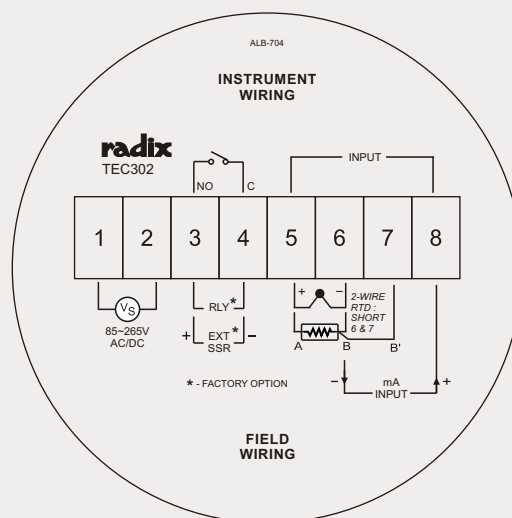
ALB-704

INSTRUMENT WIRING

radix
TEC302

NO C

INPUT

| 1 | 2 | 3 | 4 | 5 | 6 | 7 | 8 |
|---|---|---|---|---|---|---|---|

$V_S$
85~265V
AC/DC

RLY*

+ EXT* −
SSR

+ −

2-WIRE RTD : SHORT 6 & 7

A B B'

− mA INPUT +

* - FACTORY OPTION

FIELD WIRING